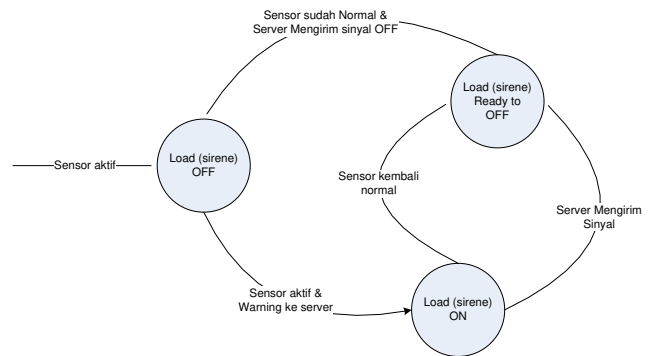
Sensor sudah Normal &
Server Mengirim sinyal OFF

Load (sirene)
Ready to
OFF

Sensor aktif

Load (sirene)
OFF

Sensor kembali
normal

Server Mengirim
Sinyal

Sensor aktif &
Warning ke server

Load (sirene)
ON